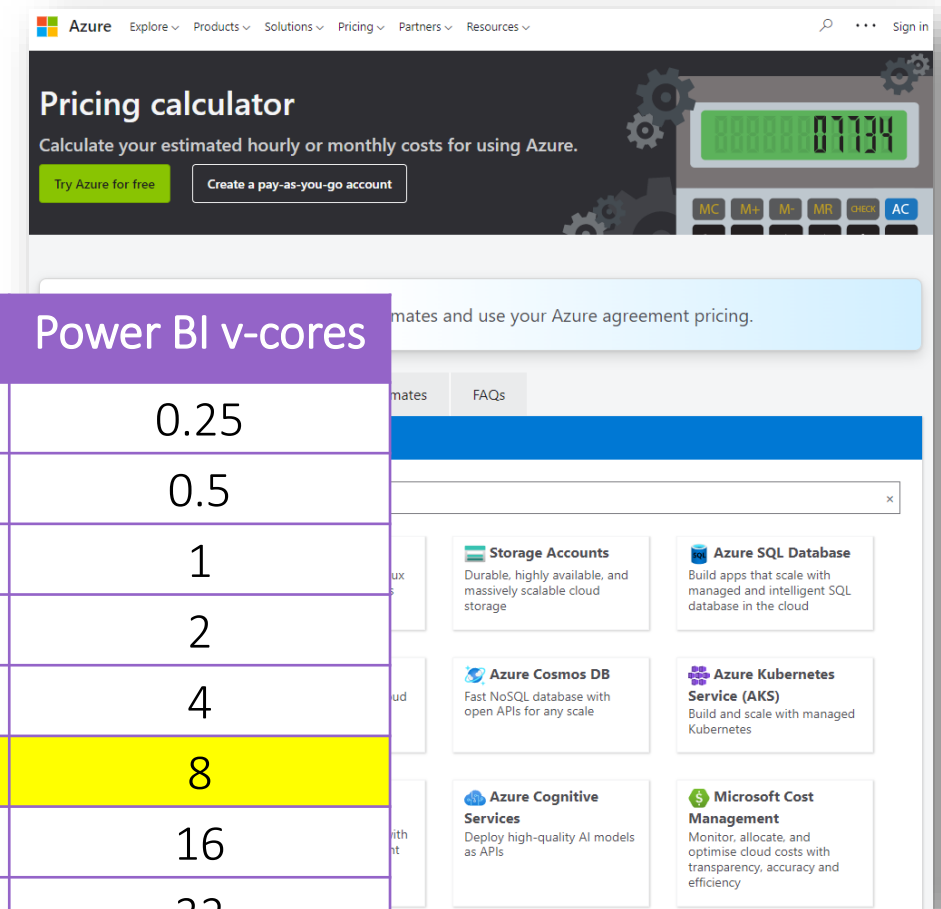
Azure Explore Products Solutions Pricing Partners Resources Sign in

Pricing calculator

Calculate your estimated hourly or monthly costs for using Azure.

Try Azure for free

Create a pay-as-you-go account

888888 07734

MC M+ M- MR CHECK AC

mates and use your Azure agreement pricing.

mates FAQs

×

ux

Storage Accounts
Durable, highly available, and massively scalable cloud storage

Azure SQL Database
Build apps that scale with managed and intelligent SQL database in the cloud

ud

Azure Cosmos DB
Fast NoSQL database with open APIs for any scale

Azure Kubernetes Service (AKS)
Build and scale with managed Kubernetes

ith
nt

Azure Cognitive Services
Deploy high-quality AI models as APIs

Microsoft Cost Management
Monitor, allocate, and optimise cloud costs with transparency, accuracy and efficiency

| Power BI v-cores |
|---|
| 0.25 |
| 0.5 |
| 1 |
| 2 |
| 4 |
| 8 |
| 16 |
| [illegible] |